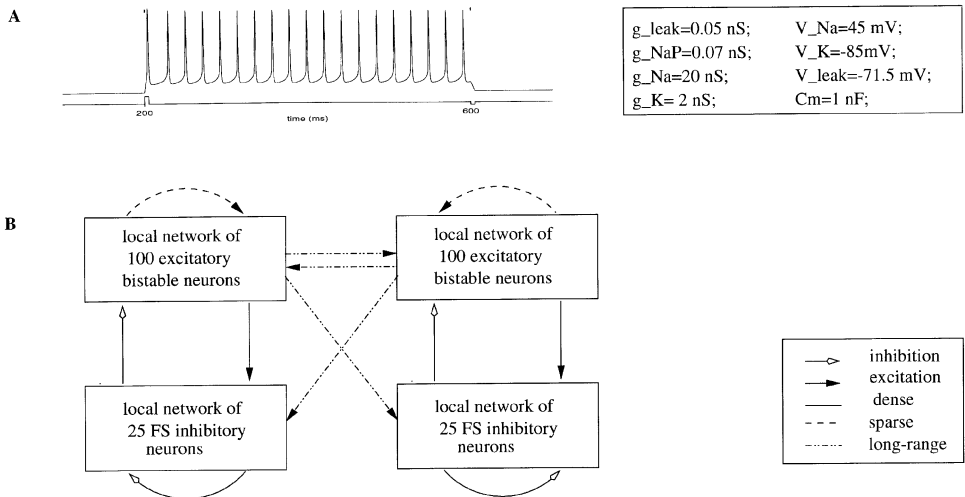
A

200

time (ms)

600

| | |
|---|---|
| g_leak=0.05 nS; | V_Na=45 mV; |
| g_NaP=0.07 nS; | V_K=-85mV; |
| g_Na=20 nS; | V_leak=-71.5 mV; |
| g_K= 2 nS; | Cm=1 nF; |

B

local network of 100 excitatory bistable neurons

local network of 100 excitatory bistable neurons

local network of 25 FS inhibitory neurons

local network of 25 FS inhibitory neurons

inhibition
excitation
dense
sparse
long-range